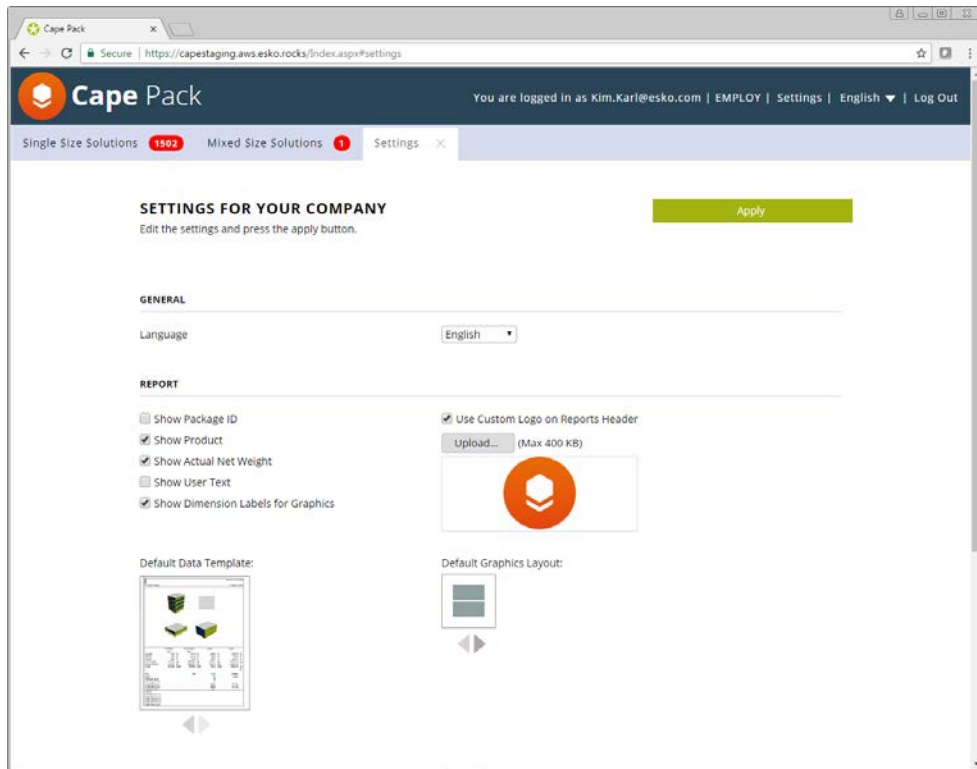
Cape Pack ×

Secure | https://capestaging.aws.esko.rocks/Index.aspx#settings

Cape Pack

You are logged in as Kim.Karl@esko.com | EMPLOY | Settings | English ▼ | Log Out

Single Size Solutions 1502 Mixed Size Solutions 1 Settings ×

SETTINGS FOR YOUR COMPANY
Edit the settings and press the apply button.

Apply

GENERAL

Language English

REPORT

Show Package ID
Show Product
Show Actual Net Weight
Show User Text
Show Dimension Labels for Graphics

Use Custom Logo on Reports Header
Upload... (Max 400 KB)

Default Data Template:

Default Graphics Layout: